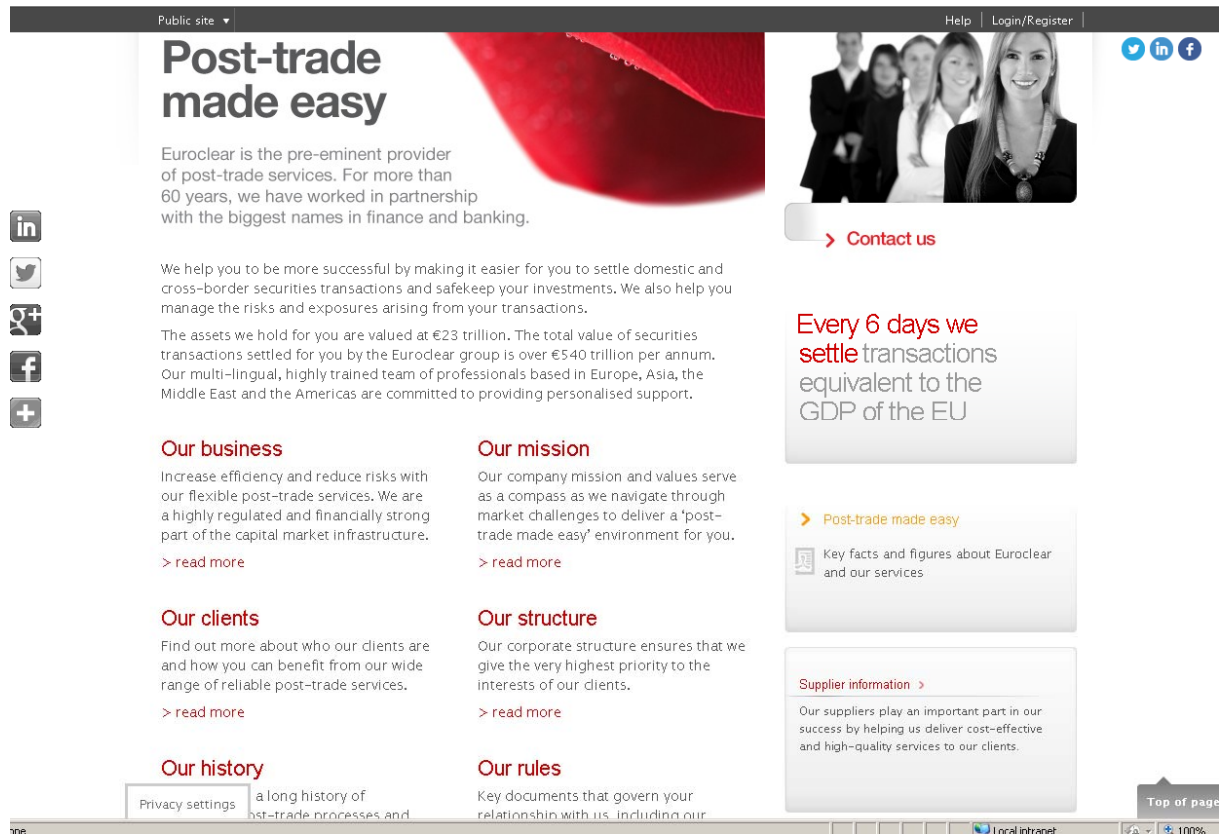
Public site ▾

Help | Login/Register

Post-trade made easy

Euroclear is the pre-eminent provider of post-trade services. For more than 60 years, we have worked in partnership with the biggest names in finance and banking.

> Contact us

We help you to be more successful by making it easier for you to settle domestic and cross-border securities transactions and safekeep your investments. We also help you manage the risks and exposures arising from your transactions.

The assets we hold for you are valued at €23 trillion. The total value of securities transactions settled for you by the Euroclear group is over €540 trillion per annum. Our multi-lingual, highly trained team of professionals based in Europe, Asia, the Middle East and the Americas are committed to providing personalised support.

Every 6 days we settle transactions equivalent to the GDP of the EU

Our business

Increase efficiency and reduce risks with our flexible post-trade services. We are a highly regulated and financially strong part of the capital market infrastructure.

> read more

Our mission

Our company mission and values serve as a compass as we navigate through market challenges to deliver a 'post-trade made easy' environment for you.

> read more

> Post-trade made easy

Key facts and figures about Euroclear and our services

Our clients

Find out more about who our clients are and how you can benefit from our wide range of reliable post-trade services.

> read more

Our structure

Our corporate structure ensures that we give the very highest priority to the interests of our clients.

> read more

Supplier information >

Our suppliers play an important part in our success by helping us deliver cost-effective and high-quality services to our clients.

Our history

Privacy settings

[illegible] a long history of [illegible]ost-trade processes and

Our rules

Key documents that govern your relationship with us, including our

Top of page

one

Local intranet

100%